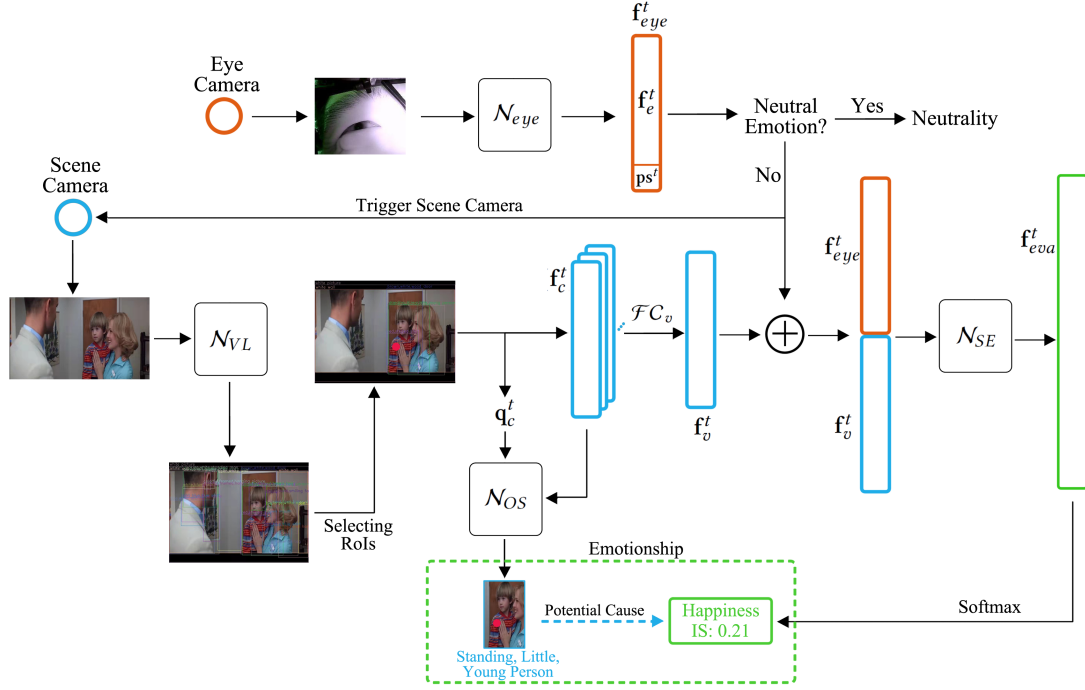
Eye Camera

$\mathcal{N}_{eye}$

$\mathbf{f}_{eye}^t$

$\mathbf{f}_e^t$

$\mathbf{ps}^t$

Neutral Emotion?

Yes

Neutrality

No

Scene Camera

Trigger Scene Camera

$\mathcal{N}_{VL}$

Selecting RoIs

$\mathbf{f}_c^t$

$\mathcal{FC}_v$

$\mathbf{f}_v^t$

$\mathbf{q}_c^t$

$\mathcal{N}_{OS}$

$\mathbf{f}_{eye}^t$

$\mathbf{f}_v^t$

$\mathcal{N}_{SE}$

$\mathbf{f}_{eva}^t$

Emotionship

Potential Cause

Standing, Little, Young Person

Happiness IS: 0.21

Softmax